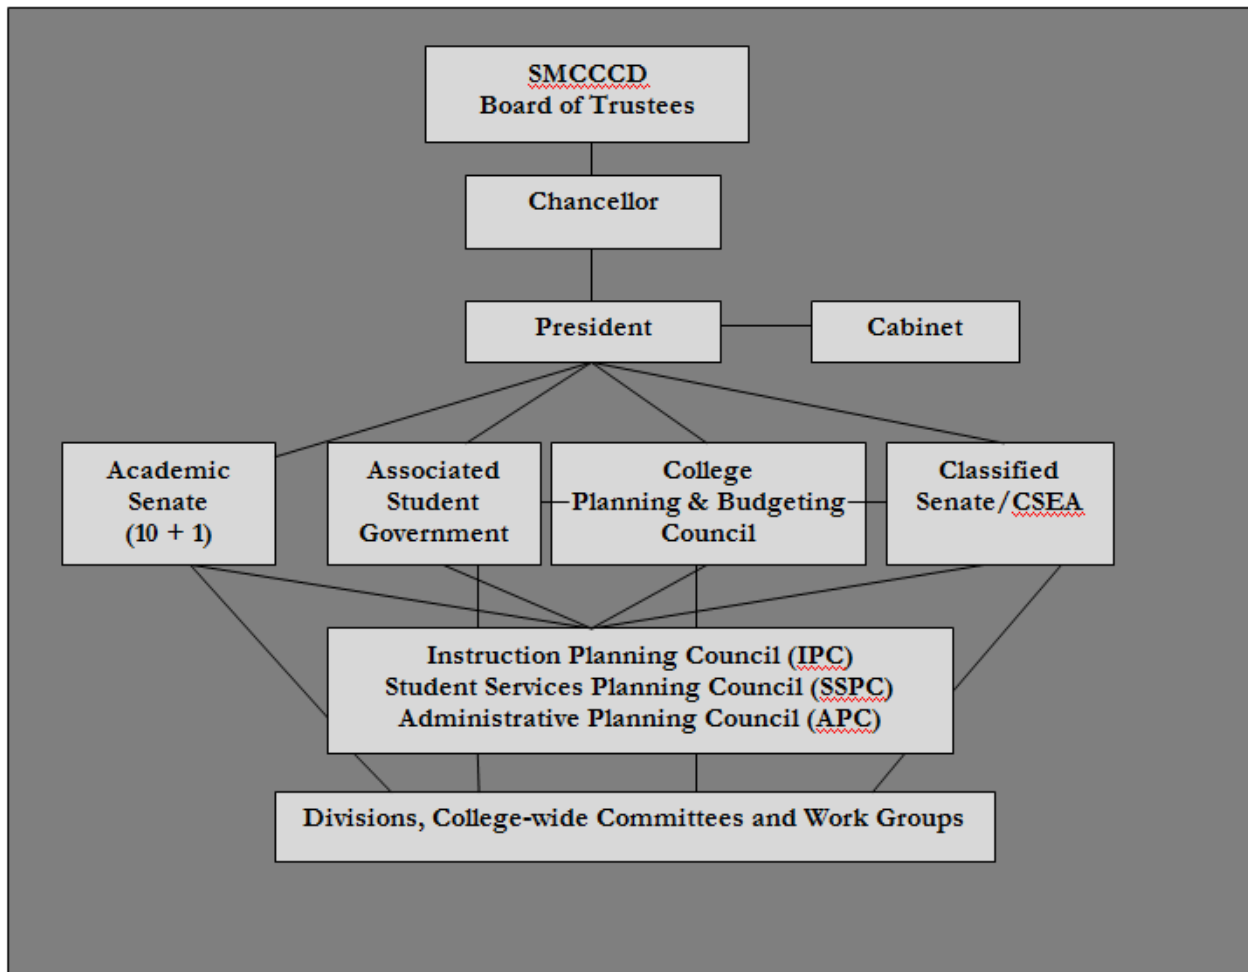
SMCCCD
Board of Trustees

Chancellor

President

Cabinet

Academic Senate (10 + 1)

Associated Student Government

College Planning & Budgeting Council

Classified Senate/CSEA

Instruction Planning Council (IPC)
Student Services Planning Council (SSPC)
Administrative Planning Council (APC)

Divisions, College-wide Committees and Work Groups